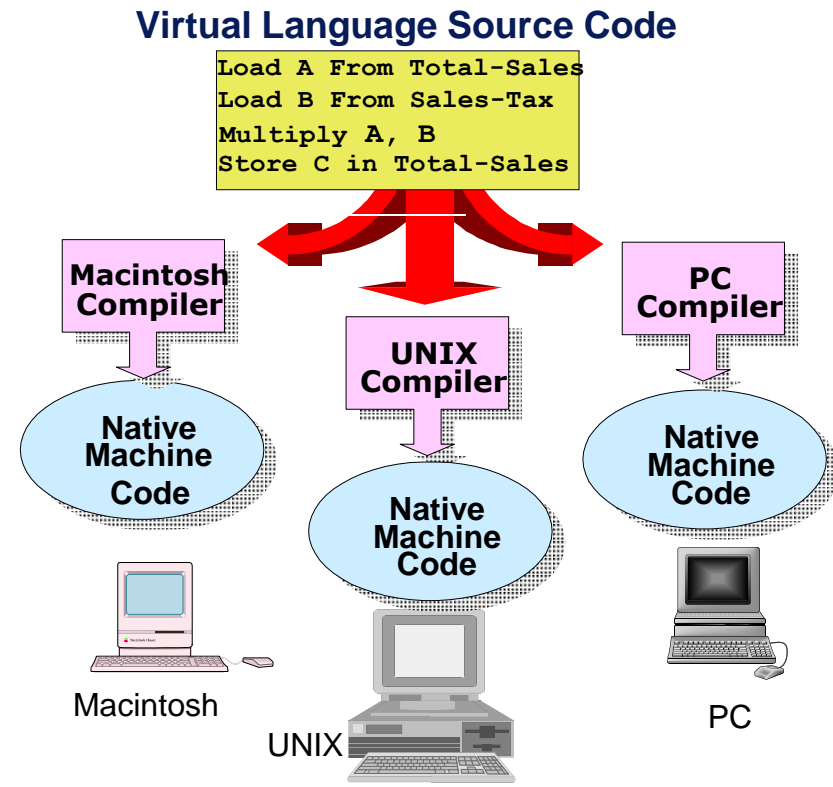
Virtual Language Source Code

Load A From Total-Sales
Load B From Sales-Tax
Multiply A, B
Store C in Total-Sales

Macintosh Compiler

Native Machine Code

Macintosh

UNIX Compiler

Native Machine Code

UNIX

PC Compiler

Native Machine Code

PC